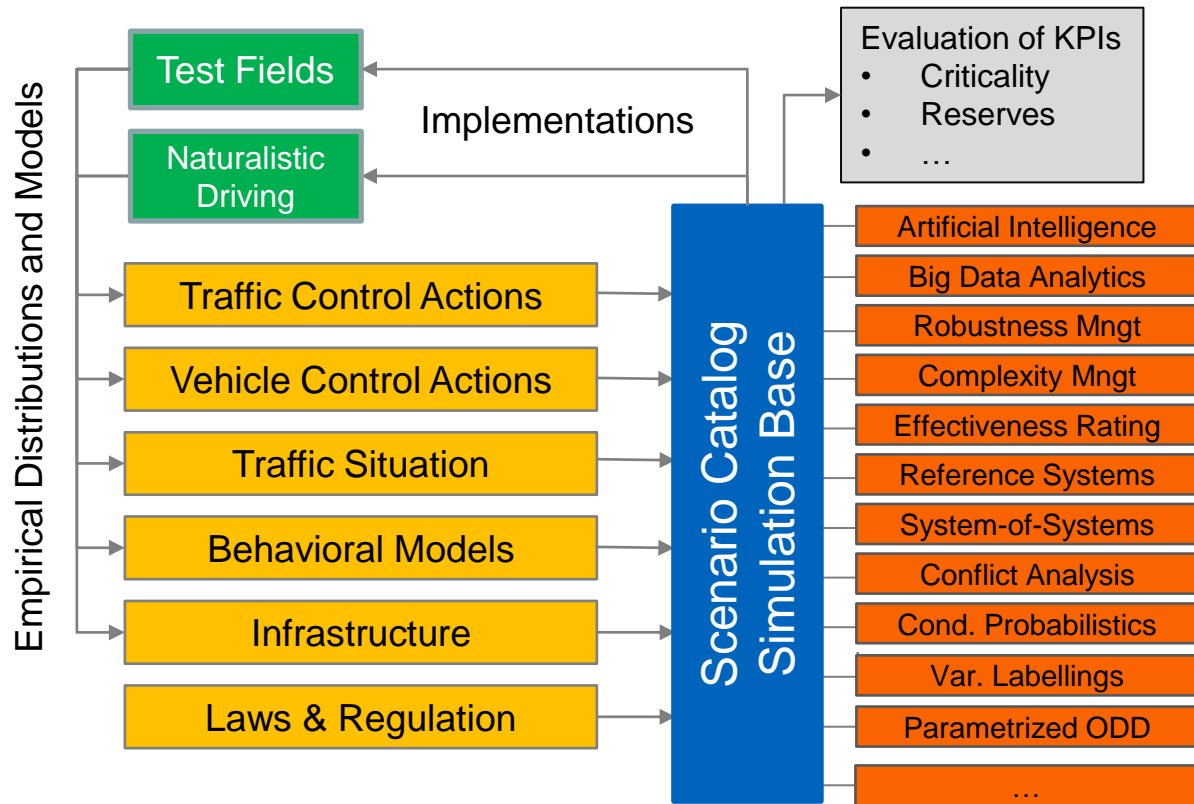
Empirical Distributions and Models

Test Fields

Naturalistic Driving

Implementations

Evaluation of KPIs
• Criticality
• Reserves
• …

Traffic Control Actions

Vehicle Control Actions

Traffic Situation

Behavioral Models

Infrastructure

Laws & Regulation

Scenario Catalog
Simulation Base

Artificial Intelligence

Big Data Analytics

Robustness Mngt

Complexity Mngt

Effectiveness Rating

Reference Systems

System-of-Systems

Conflict Analysis

Cond. Probabilistics

Var. Labellings

Parametrized ODD

…